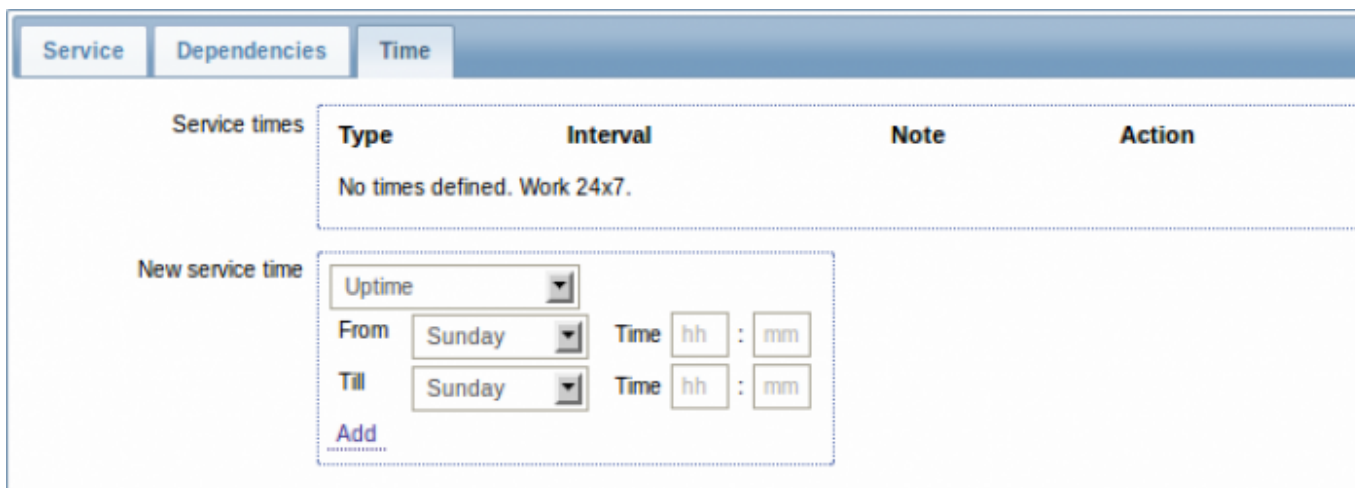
Service Dependencies Time

Service times

| Type | Interval | Note | Action |
|---|---|---|---|
| No times defined. Work 24x7. | | | |

New service time

Uptime

From Sunday Time hh : mm

Till Sunday Time hh : mm

Add